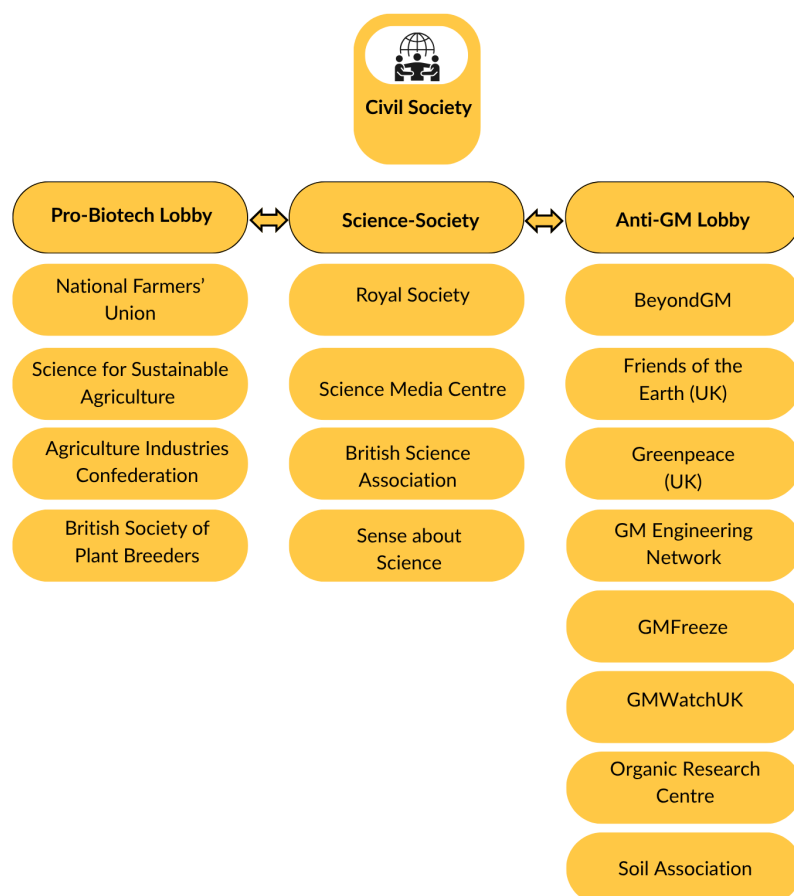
Civil Society

Pro-Biotech Lobby

National Farmers' Union

Science for Sustainable Agriculture

Agriculture Industries Confederation

British Society of Plant Breeders

Science-Society

Royal Society

Science Media Centre

British Science Association

Sense about Science

Anti-GM Lobby

BeyondGM

Friends of the Earth (UK)

Greenpeace (UK)

GM Engineering Network

GMFreeze

GMWatchUK

Organic Research Centre

Soil Association